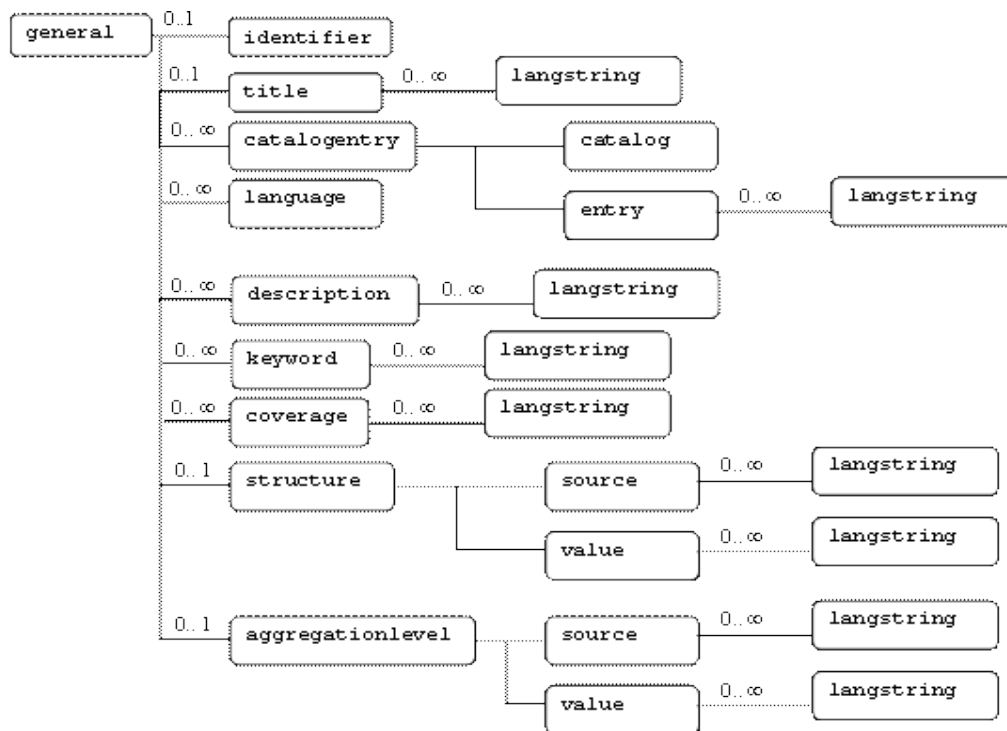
general
0..1
identifier
0..1
title
0..∞
langstring
0..∞
catalogentry
catalog
0..∞
language
entry
0..∞
langstring
0..∞
description
0..∞
langstring
0..∞
keyword
0..∞
langstring
0..∞
coverage
0..∞
langstring
0..1
structure
source
0..∞
langstring
value
0..∞
langstring
0..1
aggregationlevel
source
0..∞
langstring
value
0..∞
langstring